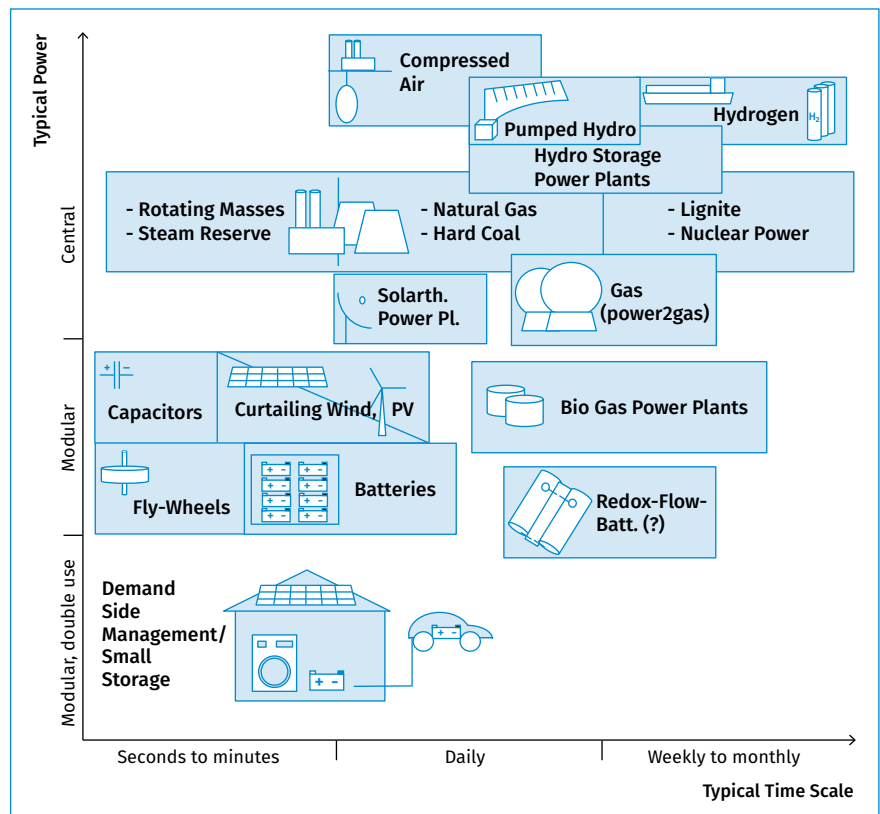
Typical Power

Compressed Air

Pumped Hydro

Hydrogen

$H_2$

Hydro Storage Power Plants

Central

- Rotating Masses
- Steam Reserve

- Natural Gas
- Hard Coal

- Lignite
- Nuclear Power

Solarth. Power Pl.

Gas (power2gas)

Modular

Capacitors

Curtailing Wind, PV

Bio Gas Power Plants

Fly-Wheels

Batteries

Redox-Flow-Batt. (?)

Modular, double use

Demand Side Management/ Small Storage

Seconds to minutes

Daily

Weekly to monthly

Typical Time Scale